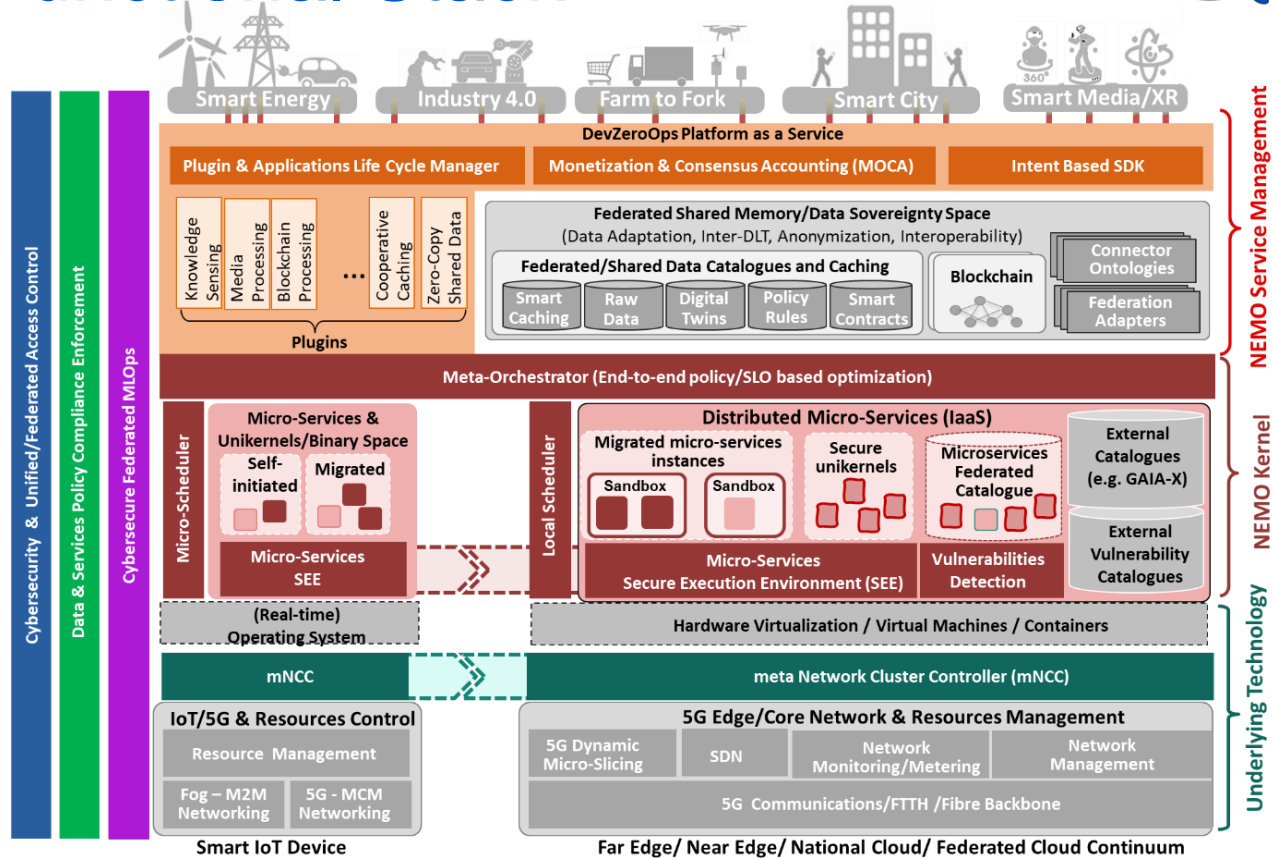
Smart Energy
Industry 4.0
Farm to Fork
Smart City
Smart Media/XR
360°

Cybersecurity & Unified/Federated Access Control
Data & Services Policy Compliance Enforcement
Cybersecure Federated MLOps

DevZeroOps Platform as a Service
Plugin & Applications Life Cycle Manager
Monetization & Consensus Accounting (MOCA)
Intent Based SDK

Knowledge Sensing
Media Processing
Blockchain Processing
...
Cooperative Caching
Zero-Copy Shared Data
Plugins

Federated Shared Memory/Data Sovereignty Space
(Data Adaptation, Inter-DLT, Anonymization, Interoperability)
Federated/Shared Data Catalogues and Caching
Smart Caching
Raw Data
Digital Twins
Policy Rules
Smart Contracts
Blockchain
Connector Ontologies
Federation Adapters

NEMO Service Management

Meta-Orchestrator (End-to-end policy/SLO based optimization)

Micro-Scheduler
Micro-Services & Unikernels/Binary Space
Self-initiated
Migrated
Micro-Services SEE

Local Scheduler
Distributed Micro-Services (IaaS)
Migrated micro-services instances
Sandbox
Sandbox
Secure unikernels
Microservices Federated Catalogue
External Catalogues (e.g. GAIA-X)
External Vulnerability Catalogues
Micro-Services Secure Execution Environment (SEE)
Vulnerabilities Detection

NEMO Kernel

(Real-time) Operating System
Hardware Virtualization / Virtual Machines / Containers

mNCC
meta Network Cluster Controller (mNCC)

IoT/5G & Resources Control
Resource Management
Fog – M2M Networking
5G - MCM Networking

5G Edge/Core Network & Resources Management
5G Dynamic Micro-Slicing
SDN
Network Monitoring/Metering
Network Management
5G Communications/FTTH /Fibre Backbone

Underlying Technology

Smart IoT Device
Far Edge/ Near Edge/ National Cloud/ Federated Cloud Continuum